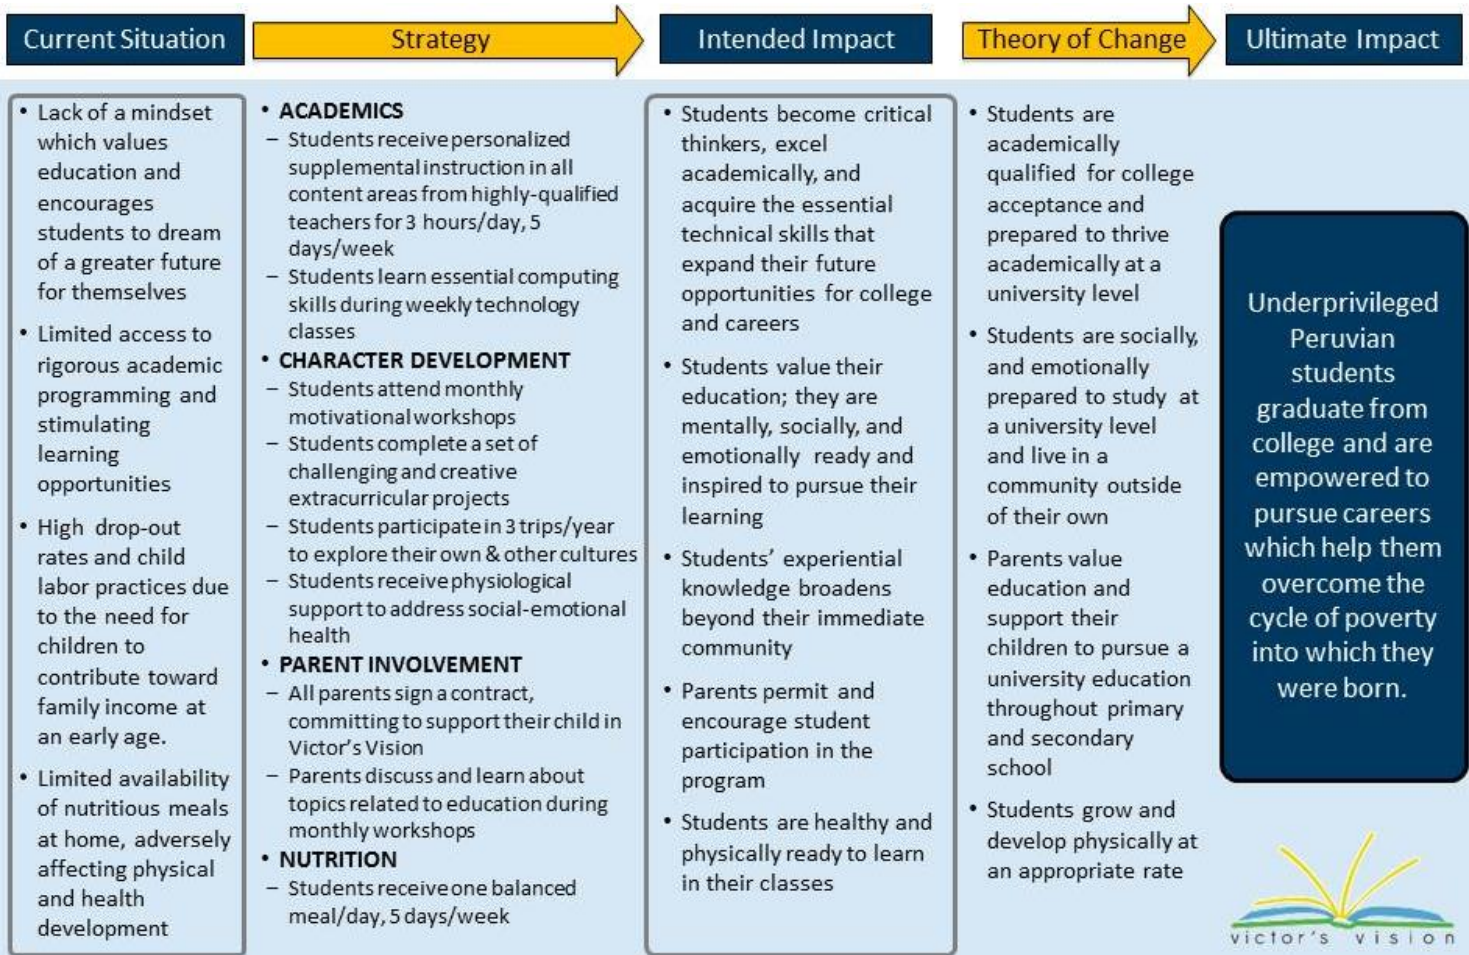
Current Situation

Strategy

Intended Impact

Theory of Change

Ultimate Impact

• Lack of a mindset which values education and encourages students to dream of a greater future for themselves

• Limited access to rigorous academic programming and stimulating learning opportunities

• High drop-out rates and child labor practices due to the need for children to contribute toward family income at an early age.

• Limited availability of nutritious meals at home, adversely affecting physical and health development

• ACADEMICS
– Students receive personalized supplemental instruction in all content areas from highly-qualified teachers for 3 hours/day, 5 days/week
– Students learn essential computing skills during weekly technology classes

• CHARACTER DEVELOPMENT
– Students attend monthly motivational workshops
– Students complete a set of challenging and creative extracurricular projects
– Students participate in 3 trips/year to explore their own & other cultures
– Students receive physiological support to address social-emotional health

• PARENT INVOLVEMENT
– All parents sign a contract, committing to support their child in Victor's Vision
– Parents discuss and learn about topics related to education during monthly workshops

• NUTRITION
– Students receive one balanced meal/day, 5 days/week

• Students become critical thinkers, excel academically, and acquire the essential technical skills that expand their future opportunities for college and careers

• Students value their education; they are mentally, socially, and emotionally ready and inspired to pursue their learning

• Students' experiential knowledge broadens beyond their immediate community

• Parents permit and encourage student participation in the program

• Students are healthy and physically ready to learn in their classes

• Students are academically qualified for college acceptance and prepared to thrive academically at a university level

• Students are socially, and emotionally prepared to study at a university level and live in a community outside of their own

• Parents value education and support their children to pursue a university education throughout primary and secondary school

• Students grow and develop physically at an appropriate rate

Underprivileged Peruvian students graduate from college and are empowered to pursue careers which help them overcome the cycle of poverty into which they were born.

victor's vision